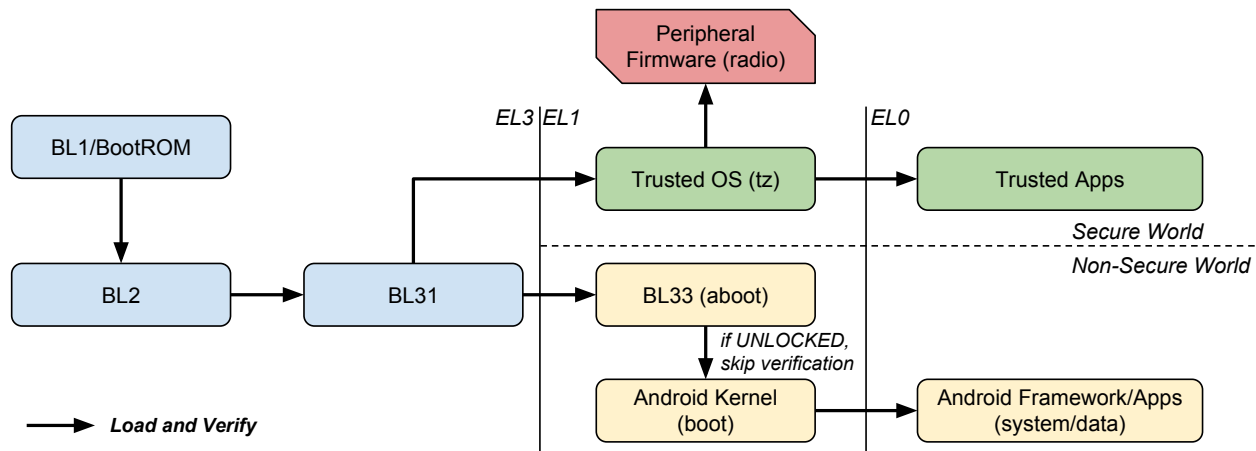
Peripheral Firmware (radio)

EL3 | EL1

EL0

BL1/BootROM

Trusted OS (tz)

Trusted Apps

Secure World

Non-Secure World

BL2

BL31

BL33 (aboot)

if UNLOCKED, skip verification

Android Kernel (boot)

Android Framework/Apps (system/data)

Load and Verify